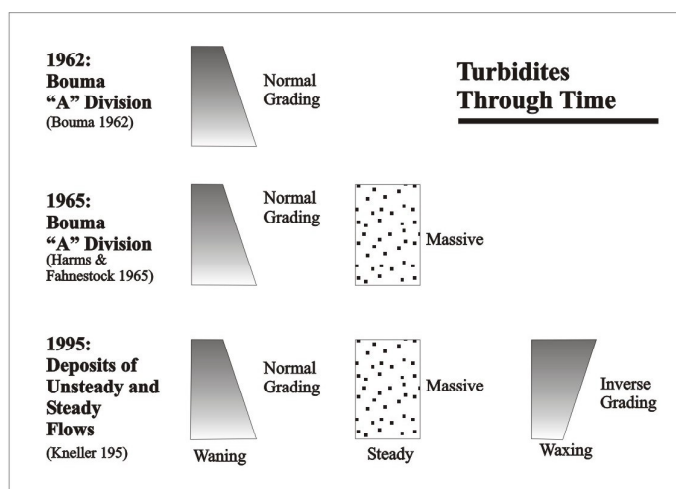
Turbidites Through Time

1962: Bouma "A" Division (Bouma 1962)

Normal Grading

1965: Bouma "A" Division (Harms & Fahnestock 1965)

Normal Grading

Massive

1995: Deposits of Unsteady and Steady Flows (Kneller 195)

Normal Grading

Waning

Massive

Steady

Inverse Grading

Waxing